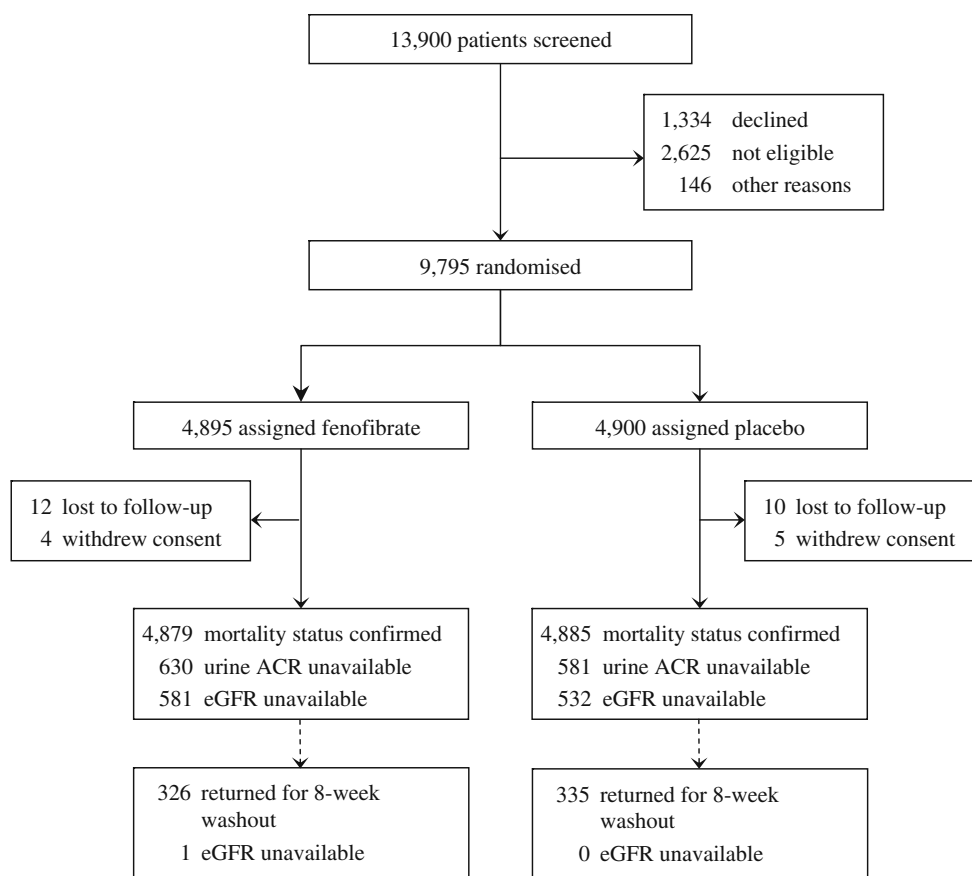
13,900 patients screened

1,334 declined
2,625 not eligible
146 other reasons

9,795 randomised

4,895 assigned fenofibrate

4,900 assigned placebo

12 lost to follow-up
4 withdrew consent

10 lost to follow-up
5 withdrew consent

4,879 mortality status confirmed
630 urine ACR unavailable
581 eGFR unavailable

4,885 mortality status confirmed
581 urine ACR unavailable
532 eGFR unavailable

326 returned for 8-week washout
1 eGFR unavailable

335 returned for 8-week washout
0 eGFR unavailable